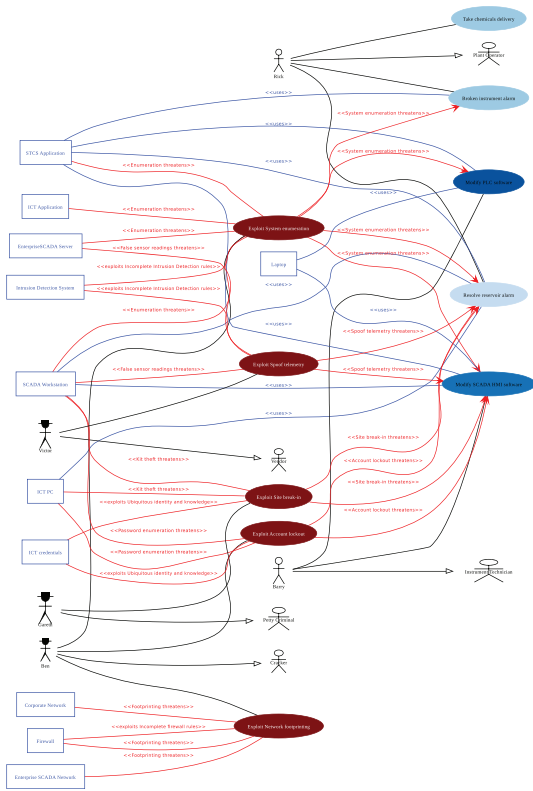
Take chemicals delivery

Rick

Plant Operator

<<uses>>

Broken instrument alarm

<<System enumeration threats>>

STCS Application

<<uses>>

<<Enumeration threats>>

<<uses>>

<<System enumeration threats>>

Modify PLC software

<<uses>>

ICT Application

<<Enumeration threats>>

Exploit System enumeration

<<Enumeration threats>>

Enterprise SCADA Server

<<false sensor readings threats>>

<<System enumeration threats>>

Laptop

<<System enumeration threats>>

<<exploits incomplete Intrusion Detection rules>>

Intrusion Detection System

<<exploits incomplete Intrusion Detection rules>>

<<uses>>

Resolve reservoir alarm

<<Enumeration threats>>

<<uses>>

<<Spoof telemetry threats>>

<<uses>>

SCADA Workstation

<<false sensor readings threats>>

Exploit Spoof telemetry

<<Spoof telemetry threats>>

Modify SCADA HMI software

<<uses>>

Victor

<<kit theft threats>>

Vendor

<<Site break-in threats>>

<<kit theft threats>>

<<Account lockout threats>>

ICT PC

<<exploits Ubiquitous identity and knowledge>>

Exploit Site break-in

<<Site break-in threats>>

<<Account lockout threats>>

<<Password enumeration threats>>

Exploit Account lockout

ICT credentials

<<Password enumeration threats>>

Barry

Instrument Technician

<<exploits Ubiquitous identity and knowledge>>

Gareth

Petty Criminal

Bas

Cracker

Corporate Network

<<Footprinting threats>>

<<exploits incomplete firewall rules>>

Exploit Network footprinting

Firewall

<<Footprinting threats>>

<<Footprinting threats>>

Enterprise SCADA Network